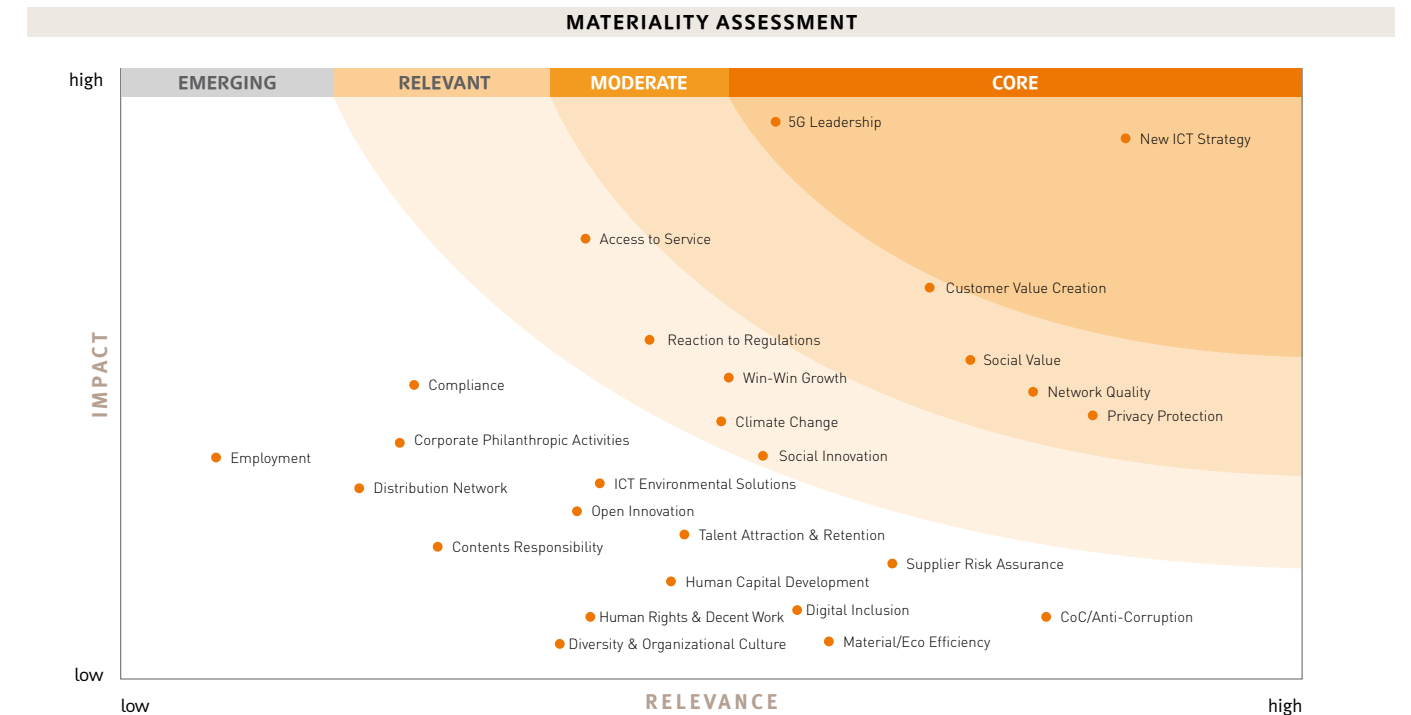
MATERIALITY ASSESSMENT

high

EMERGING
RELEVANT
MODERATE
CORE

5G Leadership
New ICT Strategy
Access to Service
Customer Value Creation
Reaction to Regulations
Social Value
Compliance
Win-Win Growth
Network Quality
Privacy Protection
Climate Change
Corporate Philanthropic Activities
Employment
Social Innovation
Distribution Network
ICT Environmental Solutions
Open Innovation
Talent Attraction & Retention
Contents Responsibility
Supplier Risk Assurance
Human Capital Development
Human Rights & Decent Work
Digital Inclusion
CoC/Anti-Corruption
Diversity & Organizational Culture
Material/Eco Efficiency

IMPACT

low

low
RELEVANCE
high